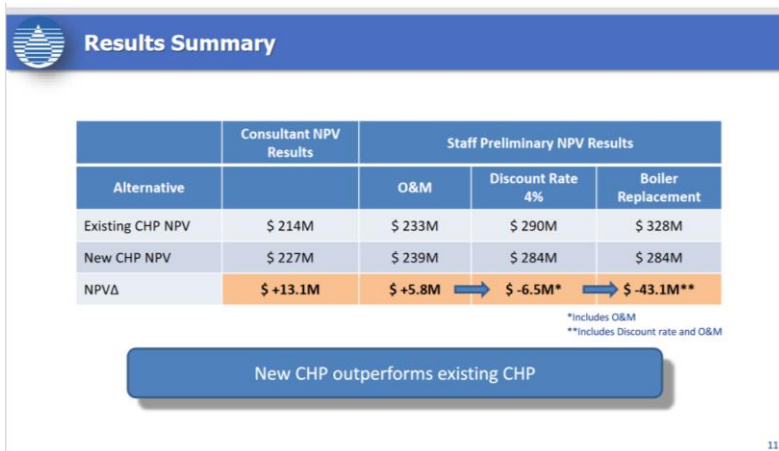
Results Summary

| | Consultant NPV Results | Staff Preliminary NPV Results | | |
|---|---|---|---|---|
| Alternative | | O&M | Discount Rate 4% | Boiler Replacement |
| Existing CHP NPV | \$ 214M | \$ 233M | \$ 290M | \$ 328M |
| New CHP NPV | \$ 227M | \$ 239M | \$ 284M | \$ 284M |
| NPVΔ | \$ +13.1M | \$ +5.8M | \$ -6.5M* | \$ -43.1M** |

*Includes O&M
**Includes Discount rate and O&M

New CHP outperforms existing CHP

11